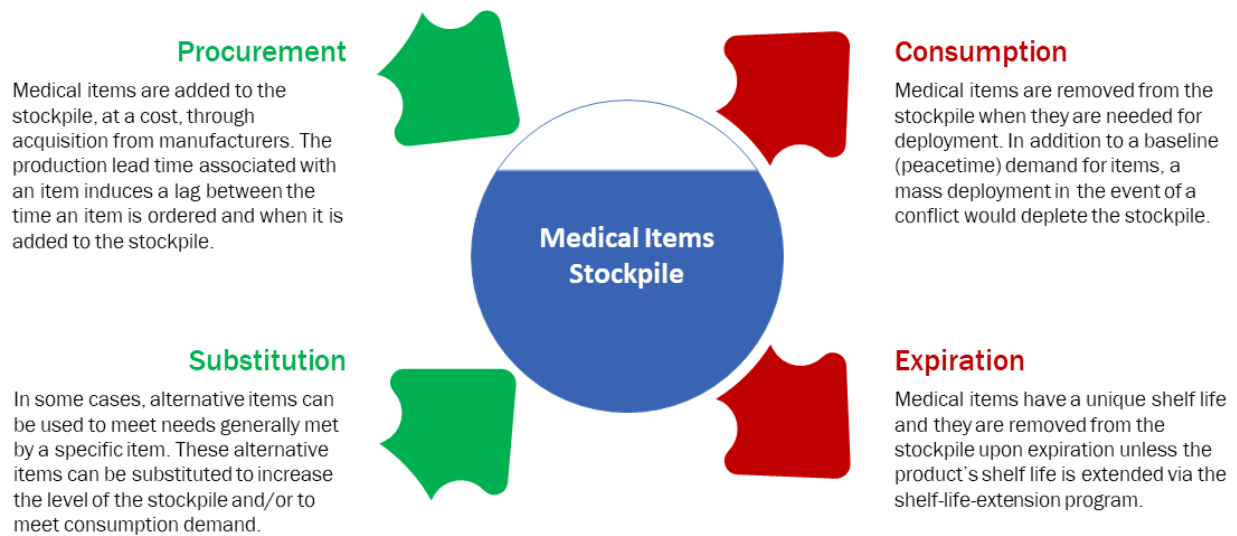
Procurement

Medical items are added to the stockpile, at a cost, through acquisition from manufacturers. The production lead time associated with an item induces a lag between the time an item is ordered and when it is added to the stockpile.

Consumption

Medical items are removed from the stockpile when they are needed for deployment. In addition to a baseline (peacetime) demand for items, a mass deployment in the event of a conflict would deplete the stockpile.

Medical Items Stockpile

Substitution

In some cases, alternative items can be used to meet needs generally met by a specific item. These alternative items can be substituted to increase the level of the stockpile and/or to meet consumption demand.

Expiration

Medical items have a unique shelf life and they are removed from the stockpile upon expiration unless the product's shelf life is extended via the shelf-life-extension program.